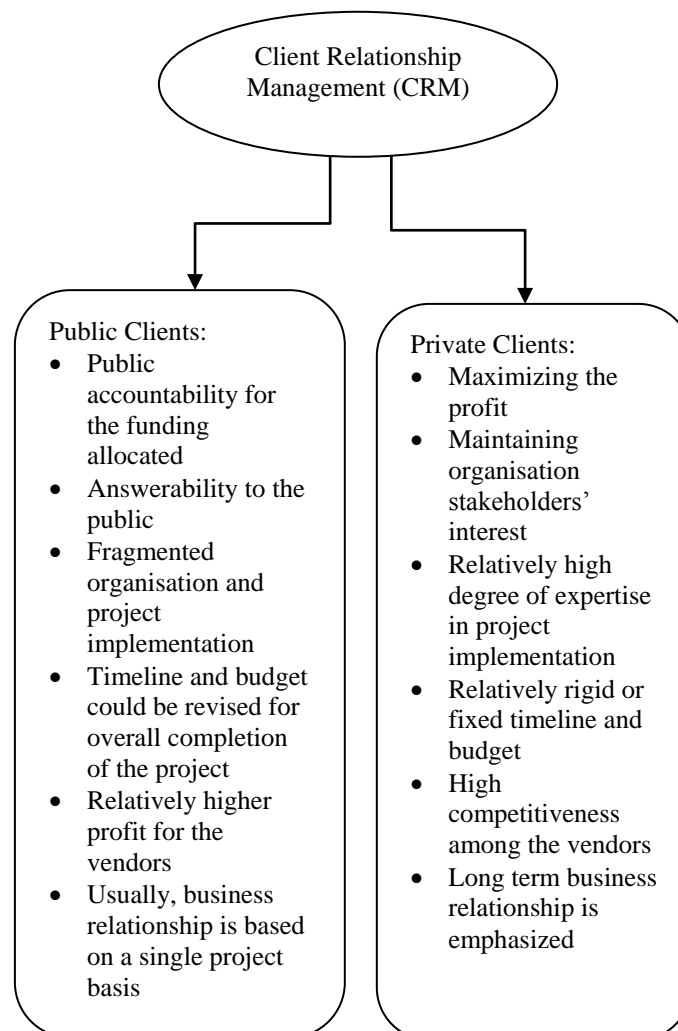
Client Relationship Management (CRM)

Public Clients:
- Public accountability for the funding allocated
- Answerability to the public
- Fragmented organisation and project implementation
- Timeline and budget could be revised for overall completion of the project
- Relatively higher profit for the vendors
- Usually, business relationship is based on a single project basis

Private Clients:
- Maximizing the profit
- Maintaining organisation stakeholders' interest
- Relatively high degree of expertise in project implementation
- Relatively rigid or fixed timeline and budget
- High competitiveness among the vendors
- Long term business relationship is emphasized